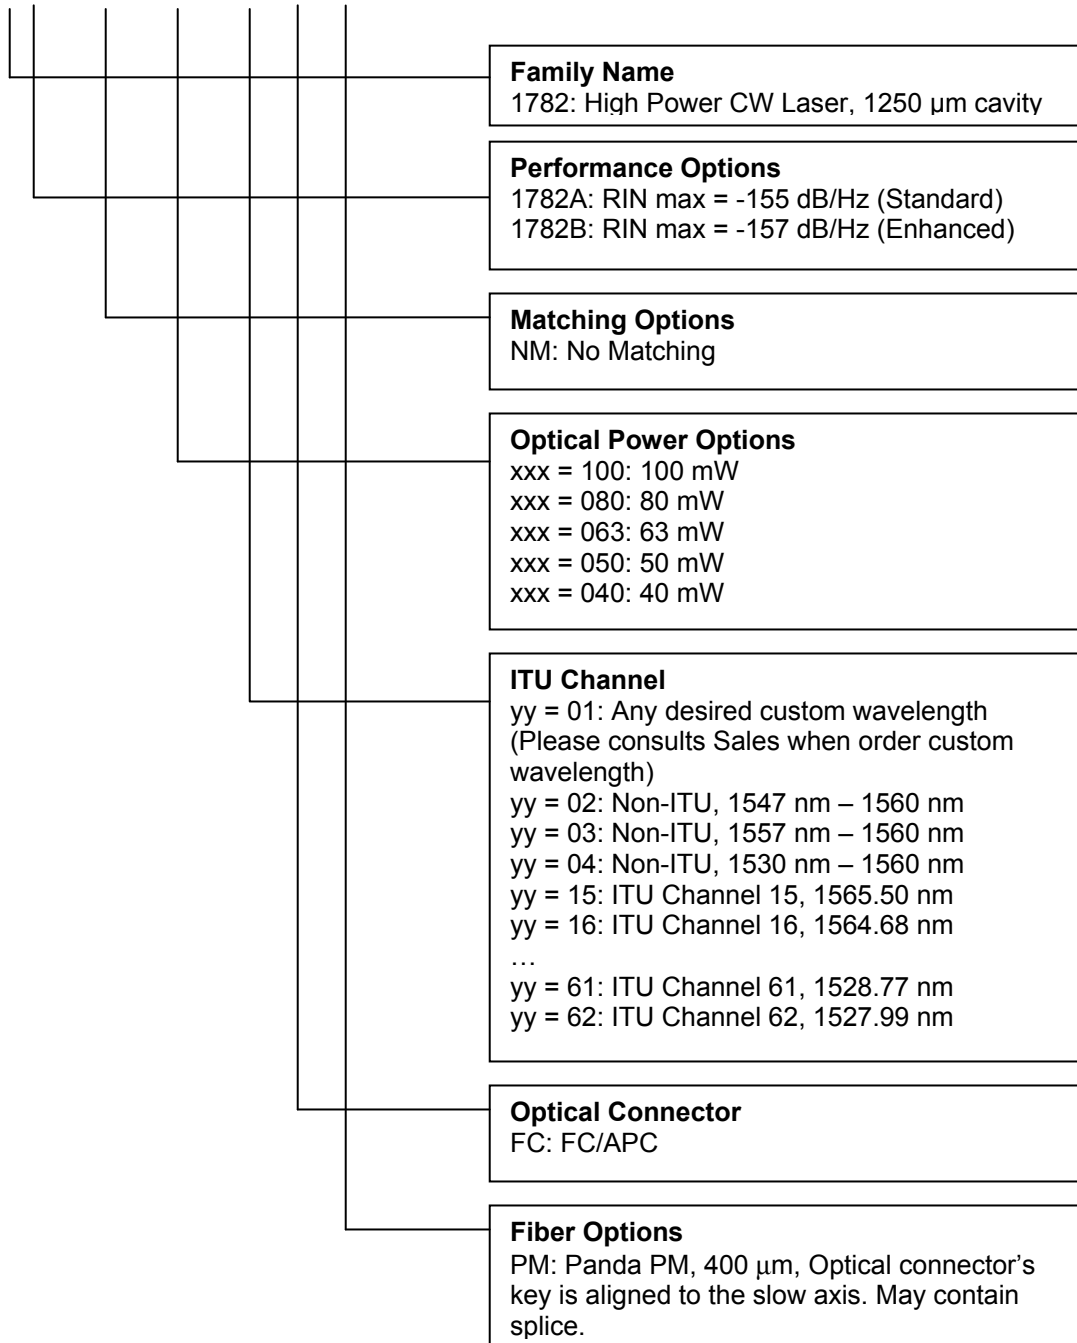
**Family Name**
1782: High Power CW Laser, 1250 μm cavity

**Performance Options**
1782A: RIN max = -155 dB/Hz (Standard)
1782B: RIN max = -157 dB/Hz (Enhanced)

**Matching Options**
NM: No Matching

**Optical Power Options**
xxx = 100: 100 mW
xxx = 080: 80 mW
xxx = 063: 63 mW
xxx = 050: 50 mW
xxx = 040: 40 mW

**ITU Channel**
yy = 01: Any desired custom wavelength (Please consults Sales when order custom wavelength)
yy = 02: Non-ITU, 1547 nm – 1560 nm
yy = 03: Non-ITU, 1557 nm – 1560 nm
yy = 04: Non-ITU, 1530 nm – 1560 nm
yy = 15: ITU Channel 15, 1565.50 nm
yy = 16: ITU Channel 16, 1564.68 nm
…
yy = 61: ITU Channel 61, 1528.77 nm
yy = 62: ITU Channel 62, 1527.99 nm

**Optical Connector**
FC: FC/APC

**Fiber Options**
PM: Panda PM, 400 μm, Optical connector's key is aligned to the slow axis. May contain splice.